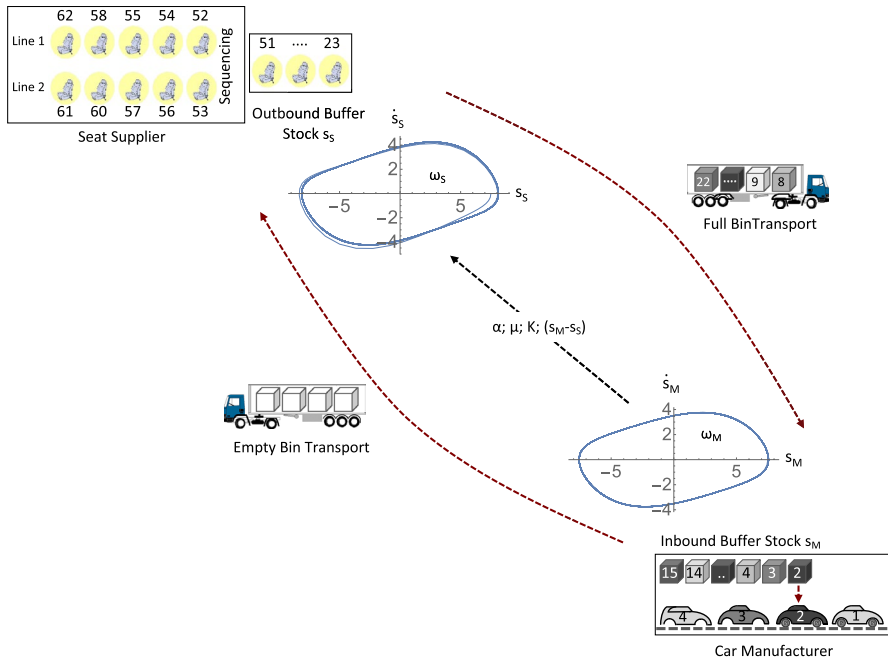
62 58 55 54 52
Line 1
Line 2
61 60 57 56 53
Sequencing
51 ···· 23
Seat Supplier
Outbound Buffer Stock $s_S$

$\dot{s}_S$
4
2
$\omega_S$
$s_S$
−5
5
−2
−4

22 ···· 9 8
Full BinTransport

α; μ; K; ($s_M$-$s_S$)

Empty Bin Transport

$\dot{s}_M$
4
2
$\omega_M$
$s_M$
−5
5
−2
−4

Inbound Buffer Stock $s_M$
15 14 .. 4 3 2
4 3 2 1
Car Manufacturer